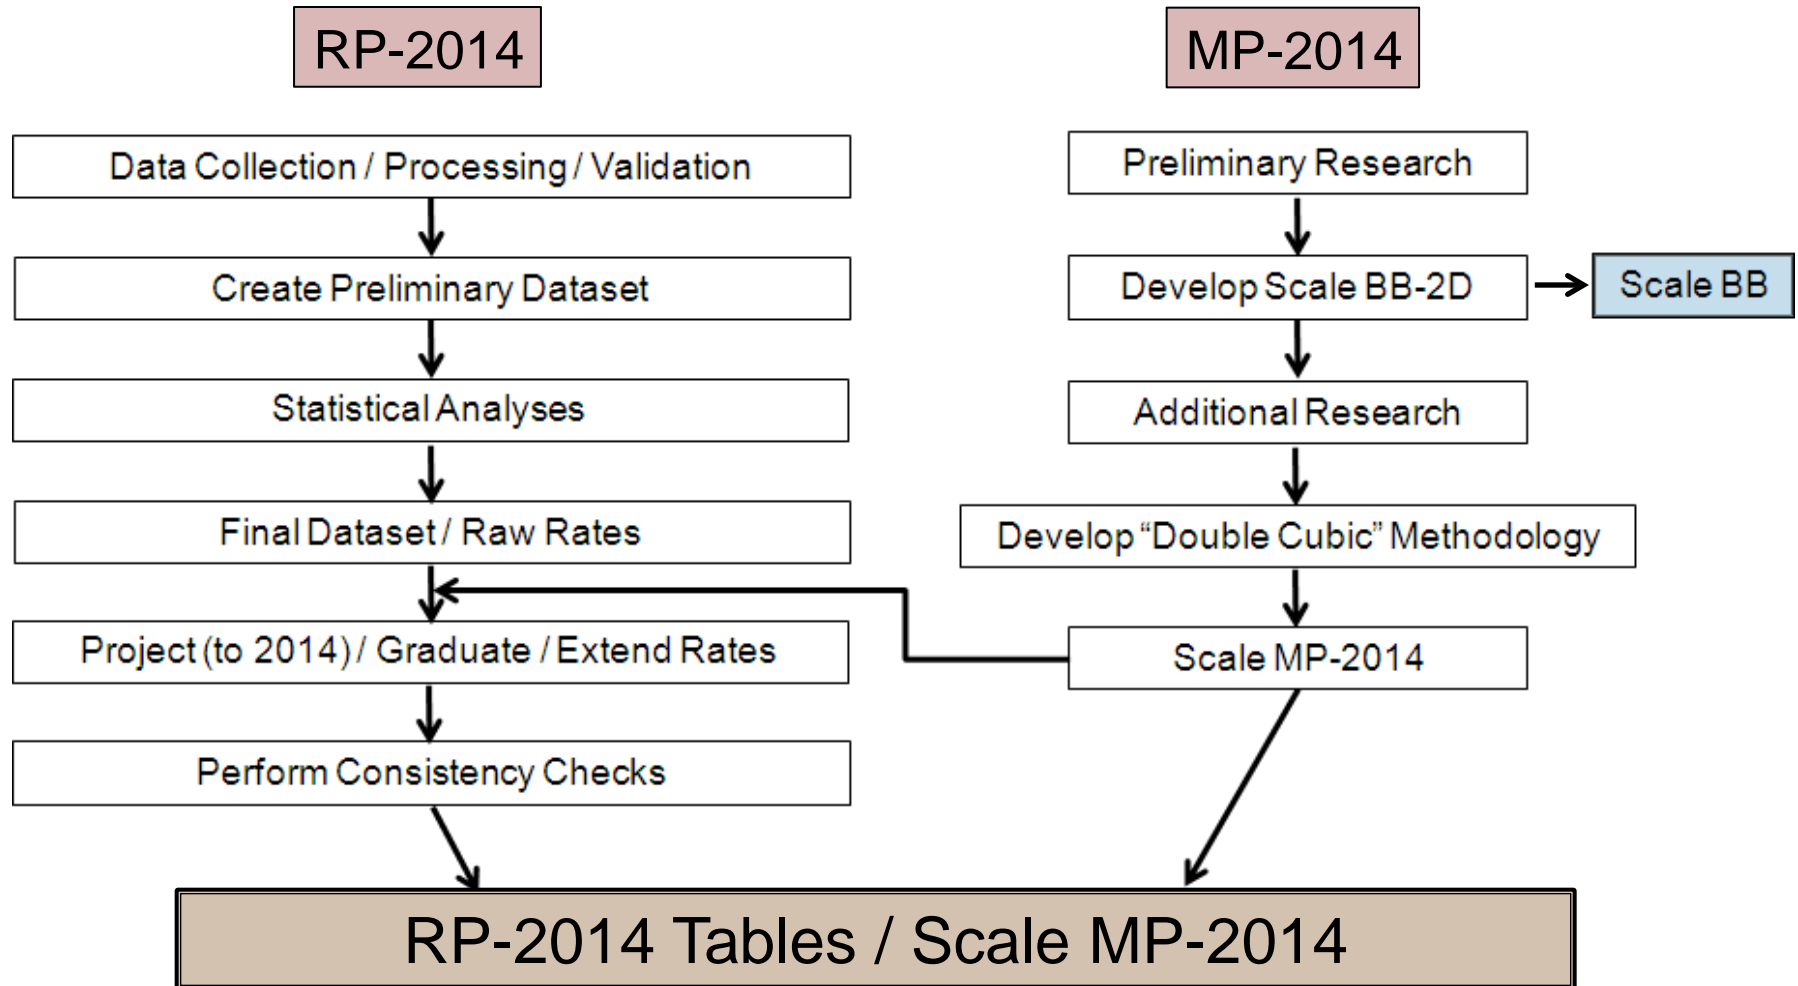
RP-2014

Data Collection / Processing / Validation

Create Preliminary Dataset

Statistical Analyses

Final Dataset / Raw Rates

Project (to 2014) / Graduate / Extend Rates

Perform Consistency Checks

MP-2014

Preliminary Research

Develop Scale BB-2D

Scale BB

Additional Research

Develop "Double Cubic" Methodology

Scale MP-2014

RP-2014 Tables / Scale MP-2014